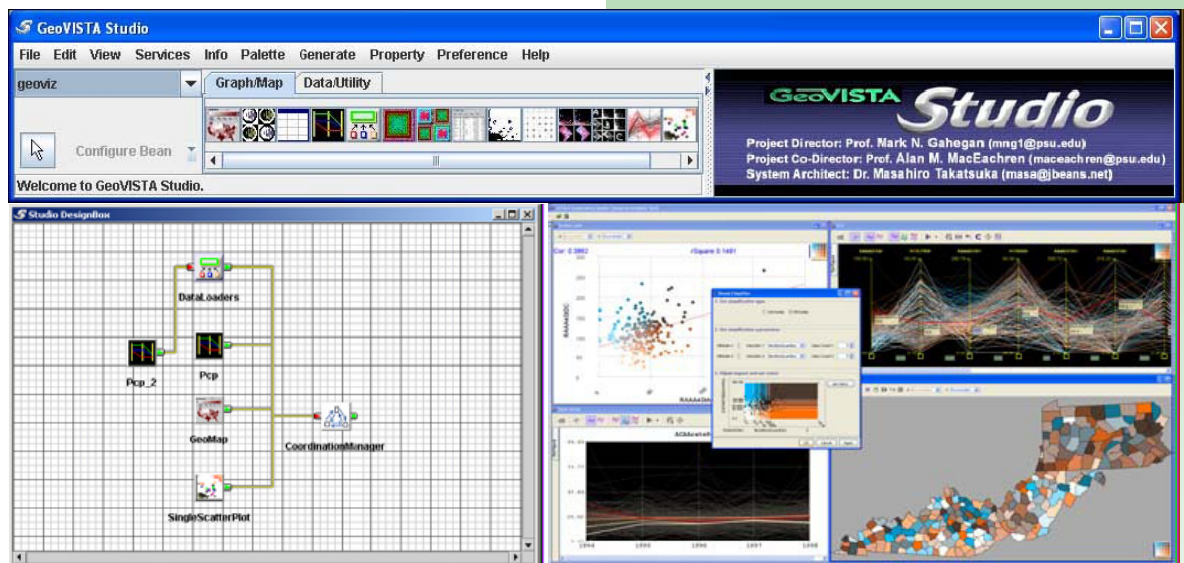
GeoVISTA Studio

File Edit View Services Info Palette Generate Property Preference Help

geoviz

Graph/Map Data/Utility

Configure Bean

Welcome to GeoVISTA Studio.

GeoVISTA Studio

Project Director: Prof. Mark N. Gahegan (mng1@psu.edu)
Project Co-Director: Prof. Alan M. MacEachren (maceachren@psu.edu)
System Architect: Dr. Masahiro Takatsuka (masa@jbeans.net)

Studio DesignBox

DataLoaders

Pcp_2

Pcp

GeoMap

CoordinationManager

SingleScatterPlot

Cor: 0.3862

rSquare 0.1491

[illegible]